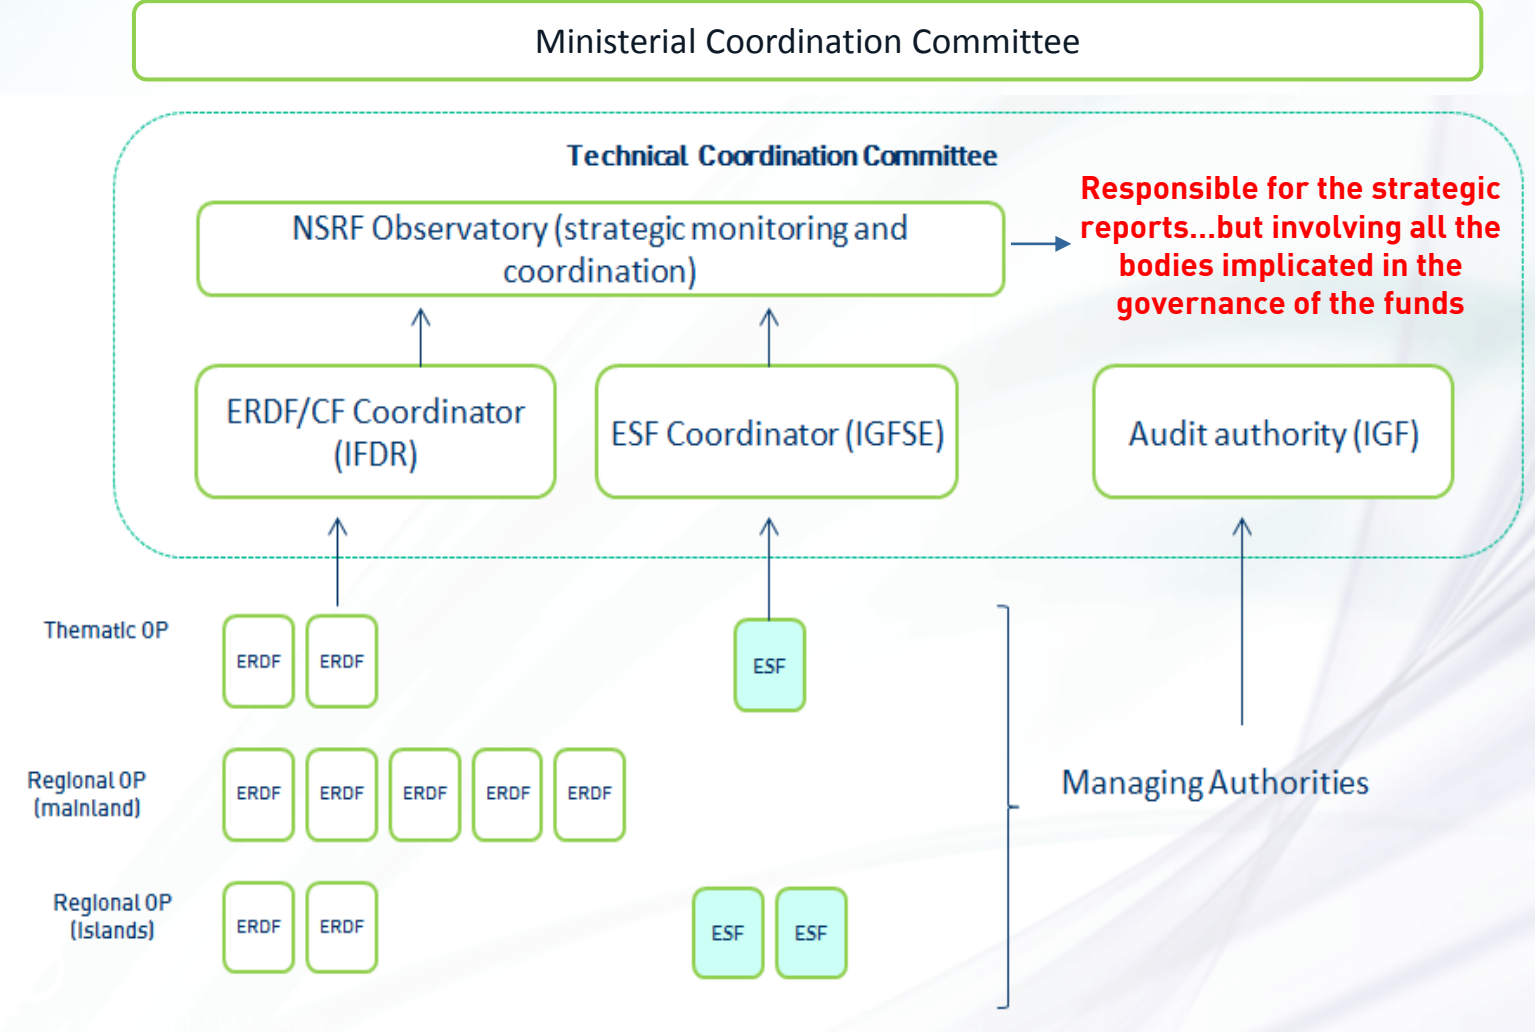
Ministerial Coordination Committee

Technical Coordination Committee

NSRF Observatory (strategic monitoring and coordination)

Responsible for the strategic reports...but involving all the bodies implicated in the governance of the funds

ERDF/CF Coordinator (IFDR)

ESF Coordinator (IGFSE)

Audit authority (IGF)

Thematic OP

ERDF

ERDF

ESF

Regional OP (mainland)

ERDF

ERDF

ERDF

ERDF

ERDF

Managing Authorities

Regional OP (Islands)

ERDF

ERDF

ESF

ESF